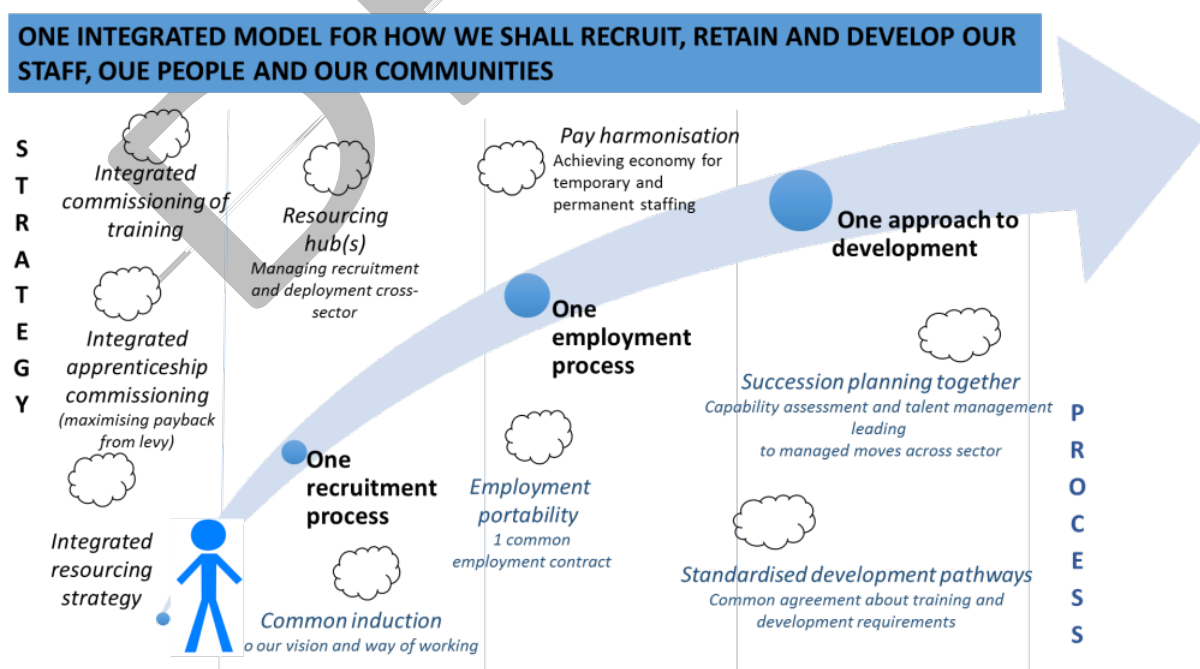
ONE INTEGRATED MODEL FOR HOW WE SHALL RECRUIT, RETAIN AND DEVELOP OUR STAFF, OUE PEOPLE AND OUR COMMUNITIES

S
T
R
A
T
E
G
Y

Integrated commissioning of training

Integrated apprenticeship commissioning
(maximising payback from levy)

Integrated resourcing strategy

Resourcing hub(s)
Managing recruitment and deployment cross-sector

One recruitment process

Common induction
o our vision and way of working

Pay harmonisation
Achieving economy for temporary and permanent staffing

One employment process

Employment portability
1 common employment contract

One approach to development

Succession planning together
Capability assessment and talent management leading to managed moves across sector

Standardised development pathways
Common agreement about training and development requirements

P
R
O
C
E
S
S